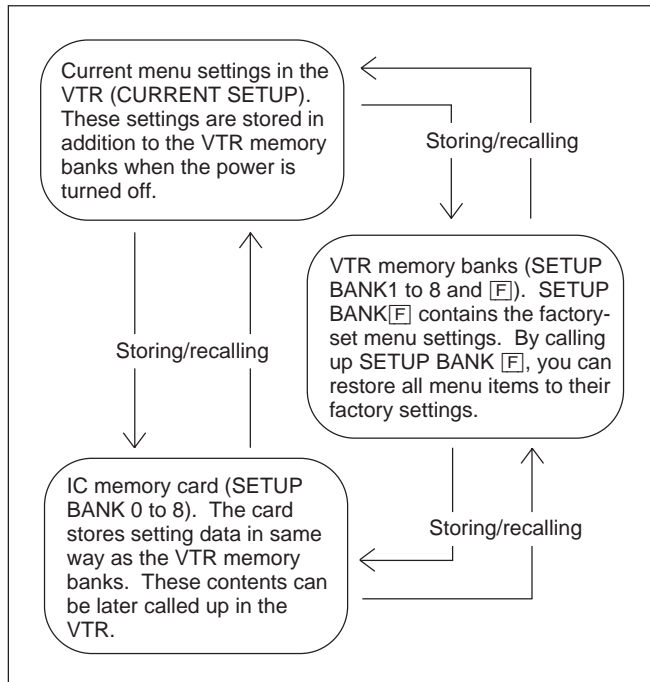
Current menu settings in the VTR (CURRENT SETUP). These settings are stored in addition to the VTR memory banks when the power is turned off.

Storing/recalling

VTR memory banks (SETUP BANK1 to 8 and F). SETUP BANK F contains the factory-set menu settings. By calling up SETUP BANK F, you can restore all menu items to their factory settings.

Storing/recalling

Storing/recalling

IC memory card (SETUP BANK 0 to 8). The card stores setting data in same way as the VTR memory banks. These contents can be later called up in the VTR.